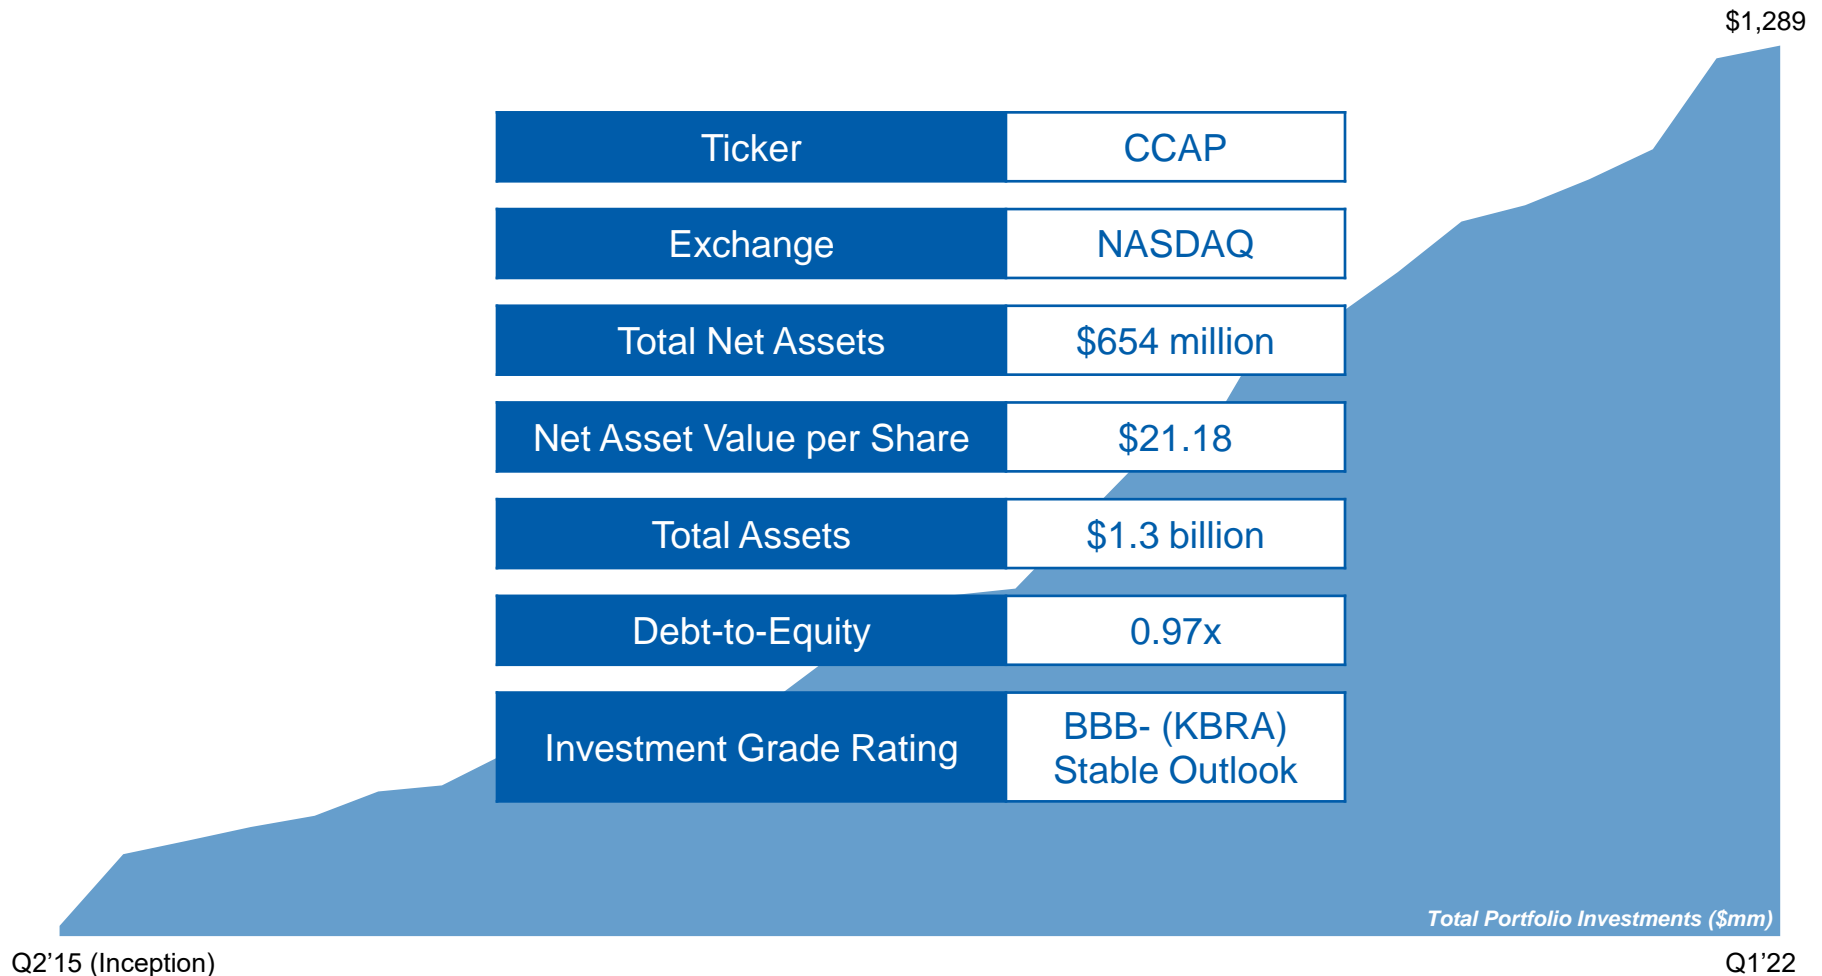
$1,289

| Ticker | CCAP |
|---|---|
| Exchange | NASDAQ |
| Total Net Assets | $654 million |
| Net Asset Value per Share | $21.18 |
| Total Assets | $1.3 billion |
| Debt-to-Equity | 0.97x |
| Investment Grade Rating | BBB- (KBRA) Stable Outlook |

Total Portfolio Investments ($mm)

Q2’15 (Inception)

Q1’22